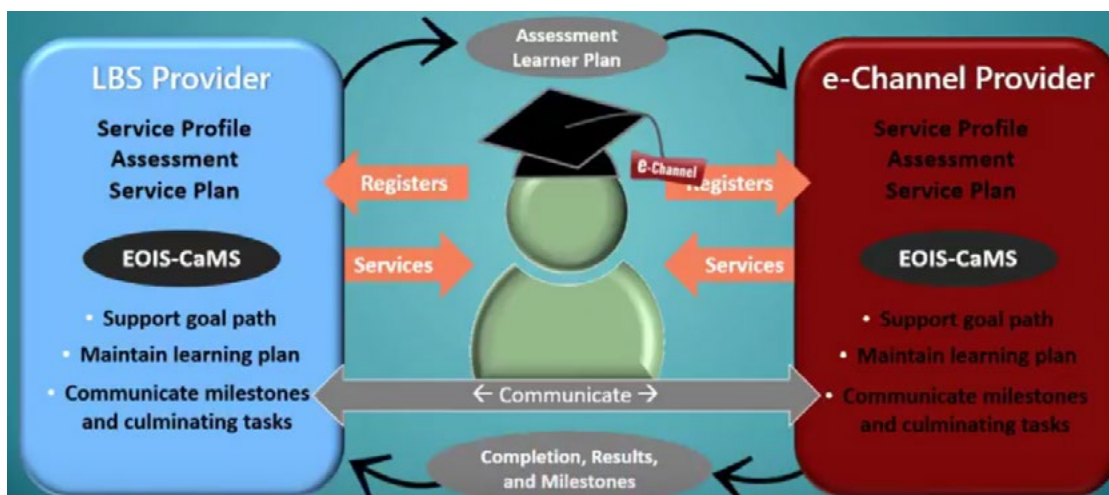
Assessment Learner Plan

LBS Provider

Service Profile
Assessment
Service Plan

EOIS-CaMS

- Support goal path
- Maintain learning plan
- Communicate milestones and culminating tasks

Registers

Services

e-Channel

Registers

Services

e-Channel Provider

Service Profile
Assessment
Service Plan

EOIS-CaMS

- Support goal path
- Maintain learning plan
- Communicate milestones and culminating tasks

← Communicate →

Completion, Results, and Milestones